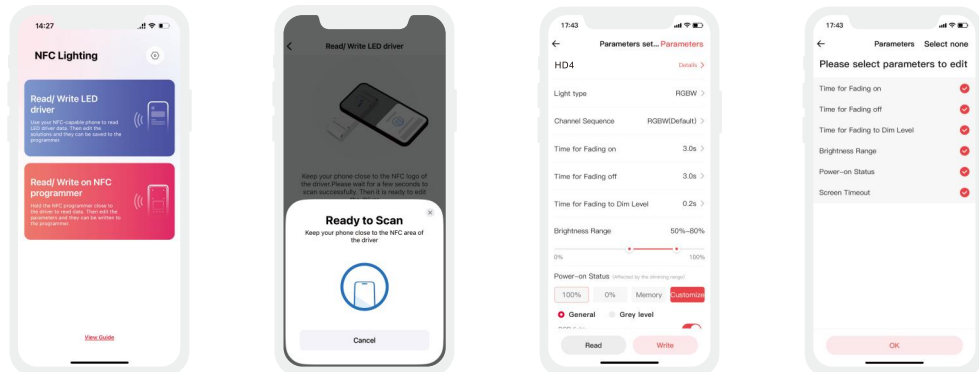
14:27

NFC Lighting

Read/ Write LED driver

Use your NFC-capable phone to read LED driver data. Then edit the solutions and they can be saved to the programmer.

Read/ Write on NFC programmer

Hold the NFC programmer close to the driver to read data. Then edit the parameters and they can be written to the programmer.

View Guide

Read/ Write LED driver

Keep your phone close to the NFC logo of the driver.Please wait for a few seconds to scan successfully. Then it is ready to edit

Ready to Scan

Keep your phone close to the NFC area of the driver

Cancel

17:43

Parameters set... Parameters

HD4 Details

Light type RGBW

Channel Sequence RGBW(Default)

Time for Fading on 3.0s

Time for Fading off 3.0s

Time for Fading to Dim Level 0.2s

Brightness Range 50%-80%

0% 100%

Power-on Status (Affected by the dimming range)

100% 0% Memory Customize

General Grey level

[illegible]

Read Write

17:43

Parameters Select none

Please select parameters to edit

Time for Fading on

Time for Fading off

Time for Fading to Dim Level

Brightness Range

Power-on Status

Screen Timeout

OK